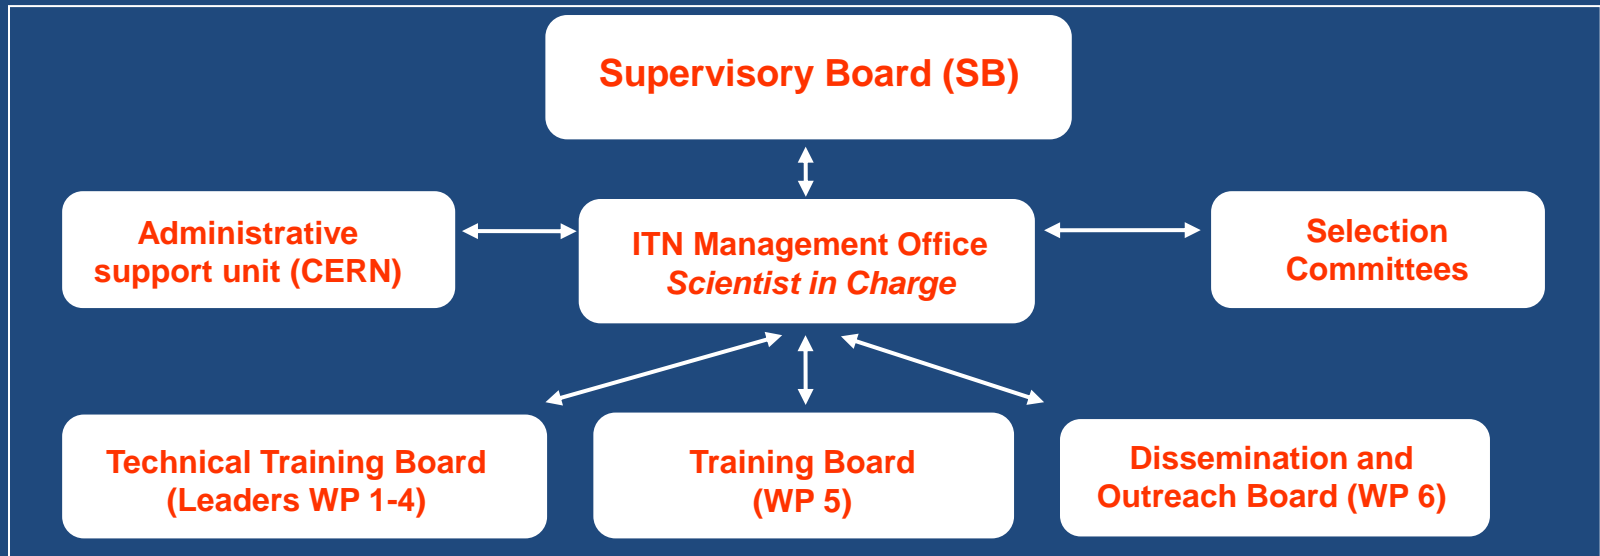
Supervisory Board (SB)

Administrative support unit (CERN)

ITN Management Office
*Scientist in Charge*

Selection Committees

Technical Training Board (Leaders WP 1-4)

Training Board (WP 5)

Dissemination and Outreach Board (WP 6)